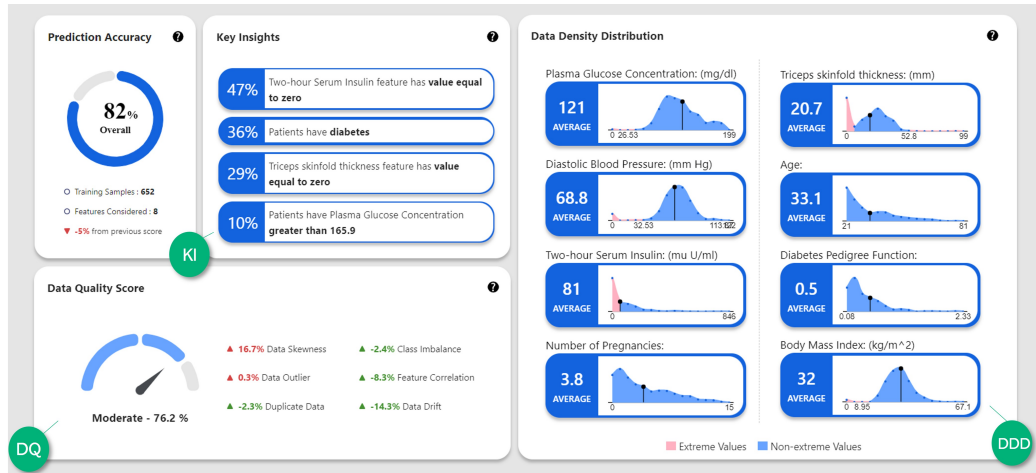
Prediction Accuracy ?

82%
Overall

Training Samples : 652
Features Considered : 8
▼ -5% from previous score

Key Insights ?

47% Two-hour Serum Insulin feature has **value equal to zero**

36% Patients have **diabetes**

29% Triceps skinfold thickness feature has **value equal to zero**

10% Patients have Plasma Glucose Concentration **greater than 165.9**

KI

Data Quality Score ?

Moderate - 76.2 %

▲ 16.7% Data Skewness
▲ 0.3% Data Outlier
▲ -2.3% Duplicate Data
▲ -2.4% Class Imbalance
▲ -8.3% Feature Correlation
▲ -14.3% Data Drift

DQ

Data Density Distribution ?

Plasma Glucose Concentration: (mg/dl)
121 AVERAGE
0 26.53 199

Diastolic Blood Pressure: (mm Hg)
68.8 AVERAGE
0 32.53 113.122

Two-hour Serum Insulin: (mu U/ml)
81 AVERAGE
0 32.53 846

Number of Pregnancies:
3.8 AVERAGE
0 15

Triceps skinfold thickness: (mm)
20.7 AVERAGE
0 52.8 99

Age:
33.1 AVERAGE
21 81

Diabetes Pedigree Function:
0.5 AVERAGE
0.08 2.33

Body Mass Index: (kg/m^2)
32 AVERAGE
0 8.95 67.1

Extreme Values Non-extreme Values

DDD